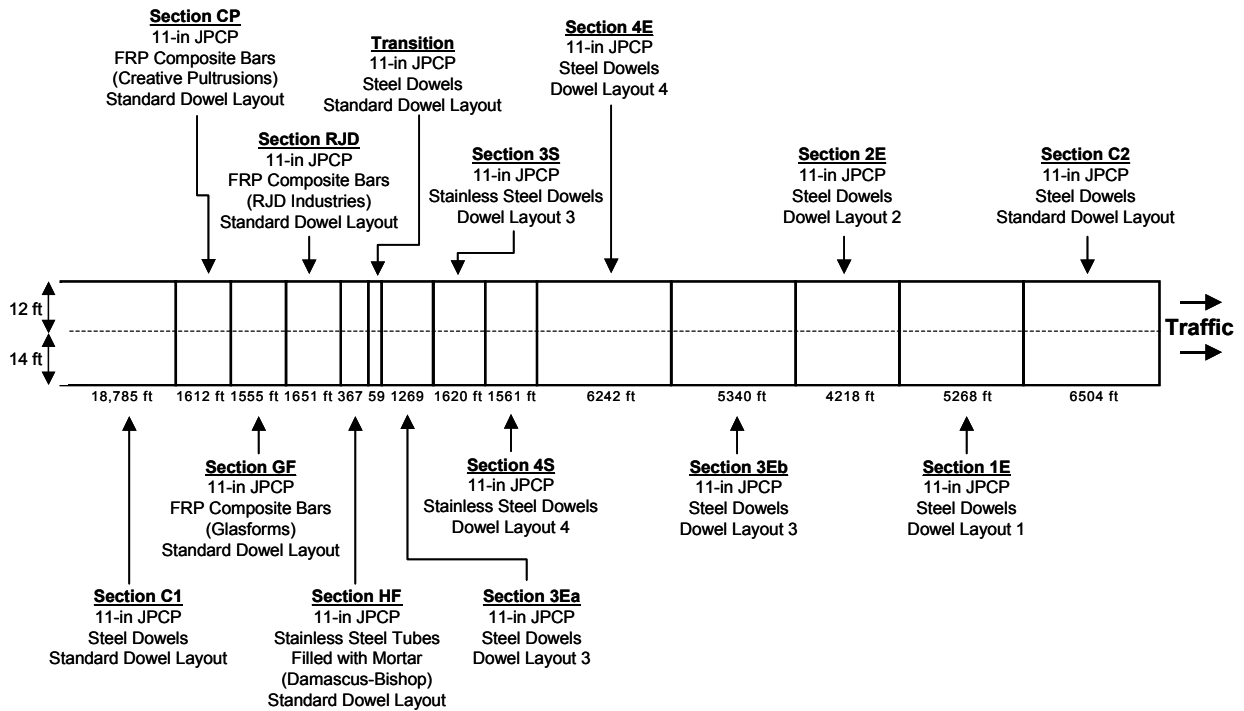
**Section CP**
11-in JPCP
FRP Composite Bars
(Creative Pultrusions)
Standard Dowel Layout

**Transition**
11-in JPCP
Steel Dowels
Standard Dowel Layout

**Section 4E**
11-in JPCP
Steel Dowels
Dowel Layout 4

**Section RJD**
11-in JPCP
FRP Composite Bars
(RJD Industries)
Standard Dowel Layout

**Section 3S**
11-in JPCP
Stainless Steel Dowels
Dowel Layout 3

**Section 2E**
11-in JPCP
Steel Dowels
Dowel Layout 2

**Section C2**
11-in JPCP
Steel Dowels
Standard Dowel Layout

12 ft
14 ft
Traffic

18,785 ft 1612 ft 1555 ft 1651 ft 367 59 1269 1620 ft 1561 ft 6242 ft 5340 ft 4218 ft 5268 ft 6504 ft

**Section GF**
11-in JPCP
FRP Composite Bars
(Glasforms)
Standard Dowel Layout

**Section 4S**
11-in JPCP
Stainless Steel Dowels
Dowel Layout 4

**Section 3Eb**
11-in JPCP
Steel Dowels
Dowel Layout 3

**Section 1E**
11-in JPCP
Steel Dowels
Dowel Layout 1

**Section C1**
11-in JPCP
Steel Dowels
Standard Dowel Layout

**Section HF**
11-in JPCP
Stainless Steel Tubes
Filled with Mortar
(Damascus-Bishop)
Standard Dowel Layout

**Section 3Ea**
11-in JPCP
Steel Dowels
Dowel Layout 3